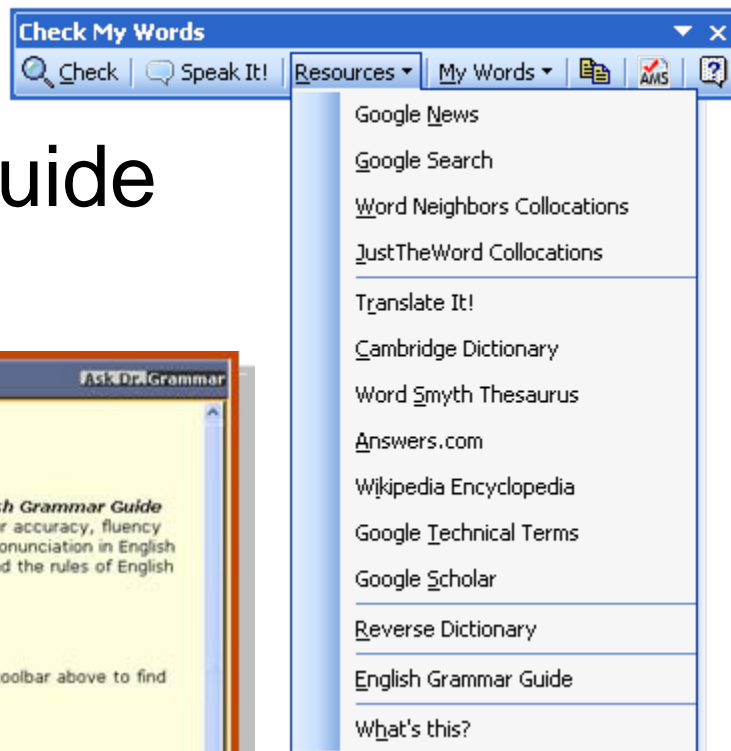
Check My Words

Check | Speak It! | Resources | My Words | AMS | ?

uide

Ask Dr. Grammar

sh Grammar Guide
r accuracy, fluency
onunciation in English
d the rules of English

oolbar above to find

Google News
Google Search
Word Neighbors Collocations
JustTheWord Collocations
Translate It!
Cambridge Dictionary
Word Smyth Thesaurus
Answers.com
Wikipedia Encyclopedia
Google Technical Terms
Google Scholar
Reverse Dictionary
English Grammar Guide
What's this?